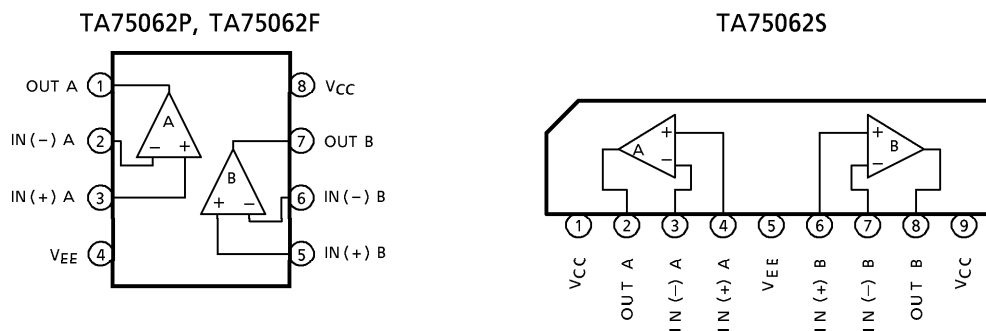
TA75062P, TA75062F

OUT A 1
IN (−) A 2
IN (+) A 3
VEE 4
8 VCC
7 OUT B
6 IN (−) B
5 IN (+) B
A
− +
B
+ −

TA75062S

A
+
−
B
+
−
1 2 3 4 5 6 7 8 9
VCC
OUT A
IN (−) A
IN (+) A
VEE
IN (+) B
IN (−) B
OUT B
VCC